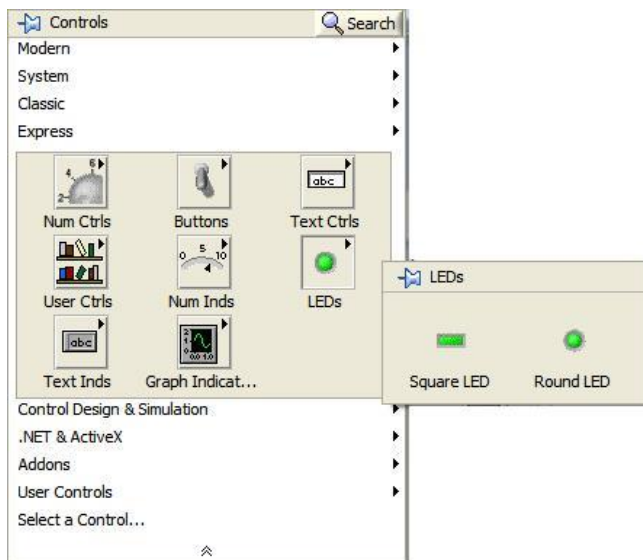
Controls
Search
Modern
System
Classic
Express
Num Ctrls
Buttons
abc
Text Ctrls
User Ctrls
Num Inds
LEDs
abc
Text Inds
Graph Indicat...
Control Design & Simulation
.NET & ActiveX
Addons
User Controls
Select a Control...

LEDs
Square LED
Round LED